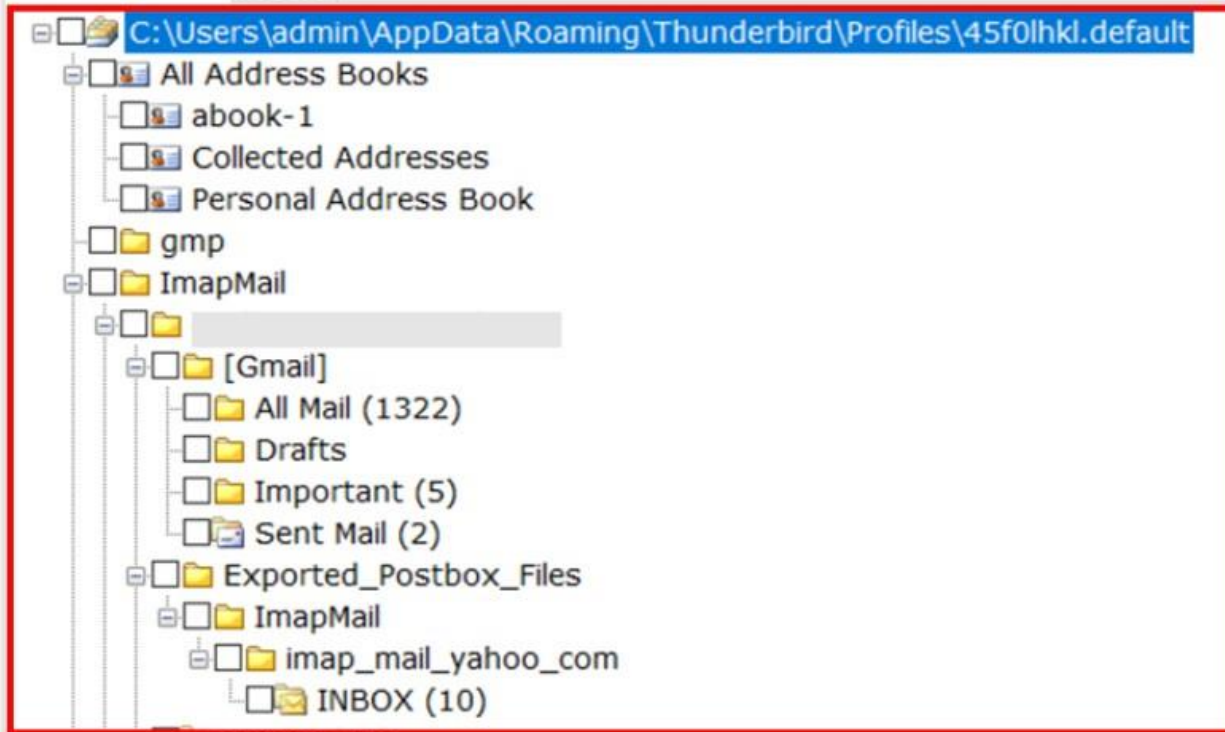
C:\Users\admin\AppData\Roaming\Thunderbird\Profiles\45f0lhkl.default
All Address Books
abook-1
Collected Addresses
Personal Address Book
gmp
ImapMail
[Gmail]
All Mail (1322)
Drafts
Important (5)
Sent Mail (2)
Exported_Postbox_Files
ImapMail
imap_mail_yahoo_com
INBOX (10)